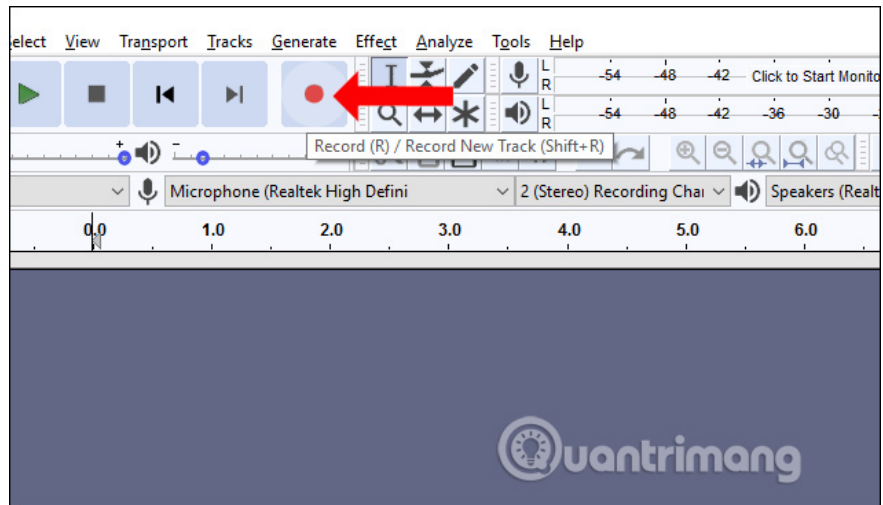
elect View Transport Tracks Generate Effect Analyze Tools Help

L R -54 -48 -42 Click to Start Monito
L R -54 -48 -42 -36 -30

Record (R) / Record New Track (Shift+R)

Microphone (Realtek High Defini | 2 (Stereo) Recording Cha | Speakers (Realt

0.0 1.0 2.0 3.0 4.0 5.0 6.0

Quantrimang